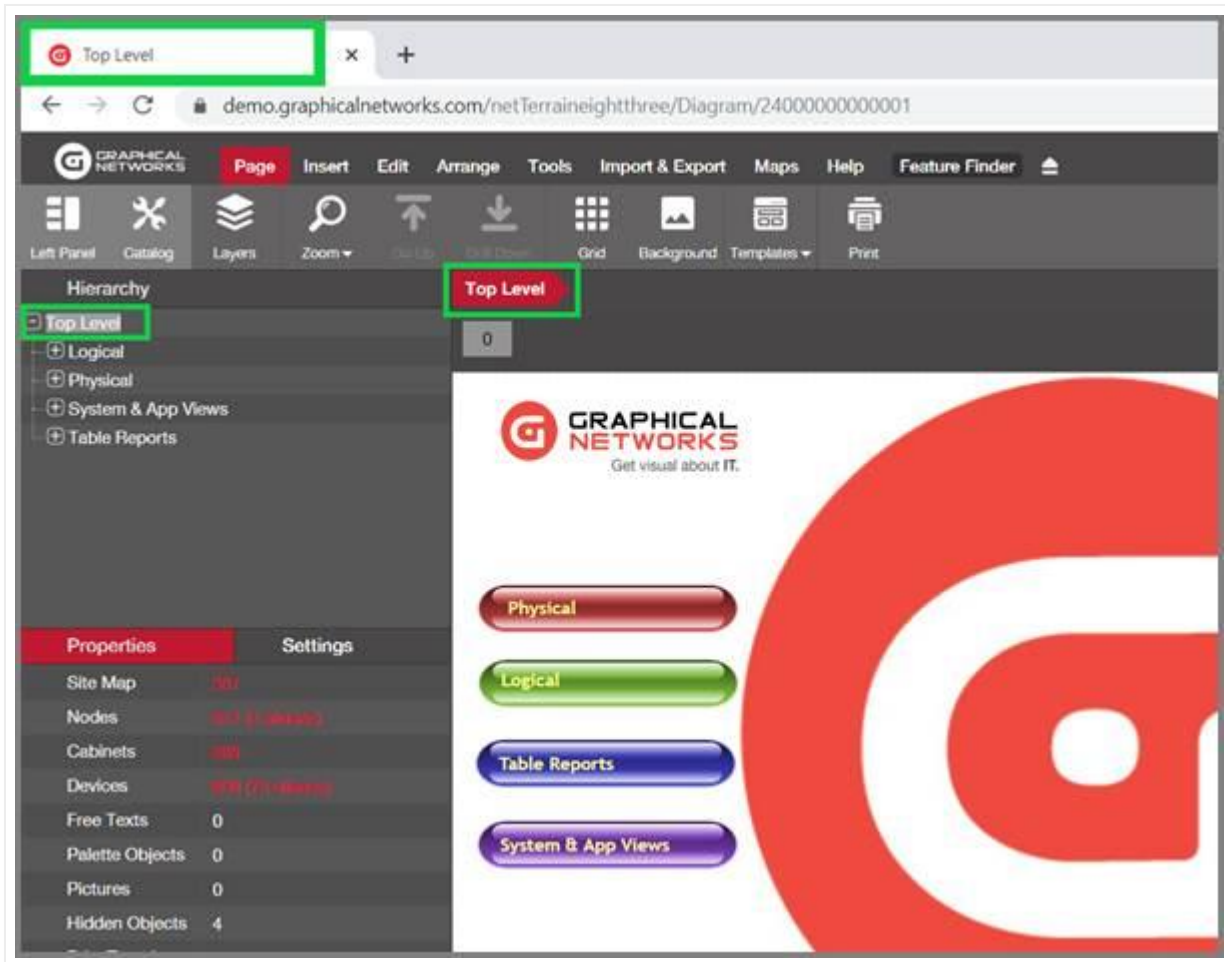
Top Level

demo.graphicalnetworks.com/netTerraineightthree/Diagram/24000000000001

GRAPHICAL NETWORKS

Page Insert Edit Arrange Tools Import & Export Maps Help Feature Finder

Left Panel Catalog Layers Zoom Go Up Drill Down Grid Background Templates Print

Hierarchy

Top Level
Logical
Physical
System & App Views
Table Reports

Top Level

0

GRAPHICAL NETWORKS
Get visual about IT.

Physical

Logical

Table Reports

System & App Views

| Properties | Settings |
|---|---|
| Site Map | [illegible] |
| Nodes | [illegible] |
| Cabinets | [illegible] |
| Devices | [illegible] |
| Free Texts | 0 |
| Palette Objects | 0 |
| Pictures | 0 |
| Hidden Objects | 4 |